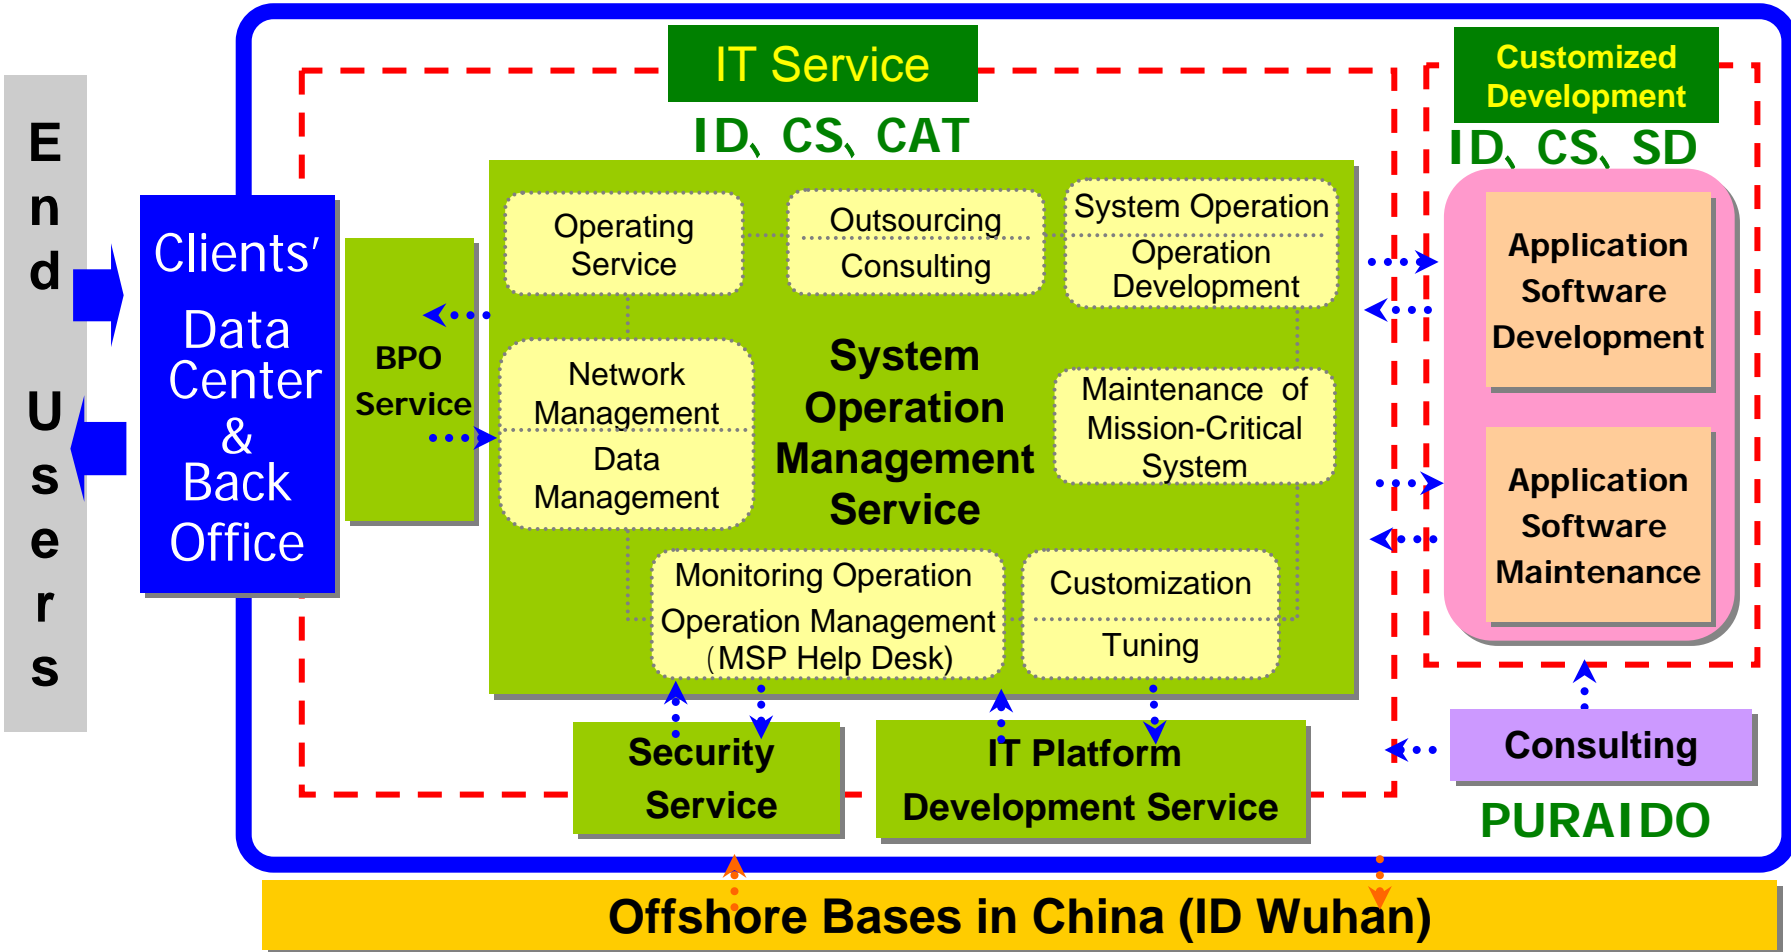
End Users

Clients' Data Center & Back Office

BPO Service

IT Service

ID、CS、CAT

Operating Service

Outsourcing

Consulting

System Operation

Operation Development

Network Management

Data Management

System Operation Management Service

Maintenance of Mission-Critical System

Monitoring Operation

Operation Management (MSP Help Desk)

Customization

Tuning

Security Service

IT Platform Development Service

Customized Development

ID、CS、SD

Application Software Development

Application Software Maintenance

Consulting

PURAIDO

Offshore Bases in China (ID Wuhan)